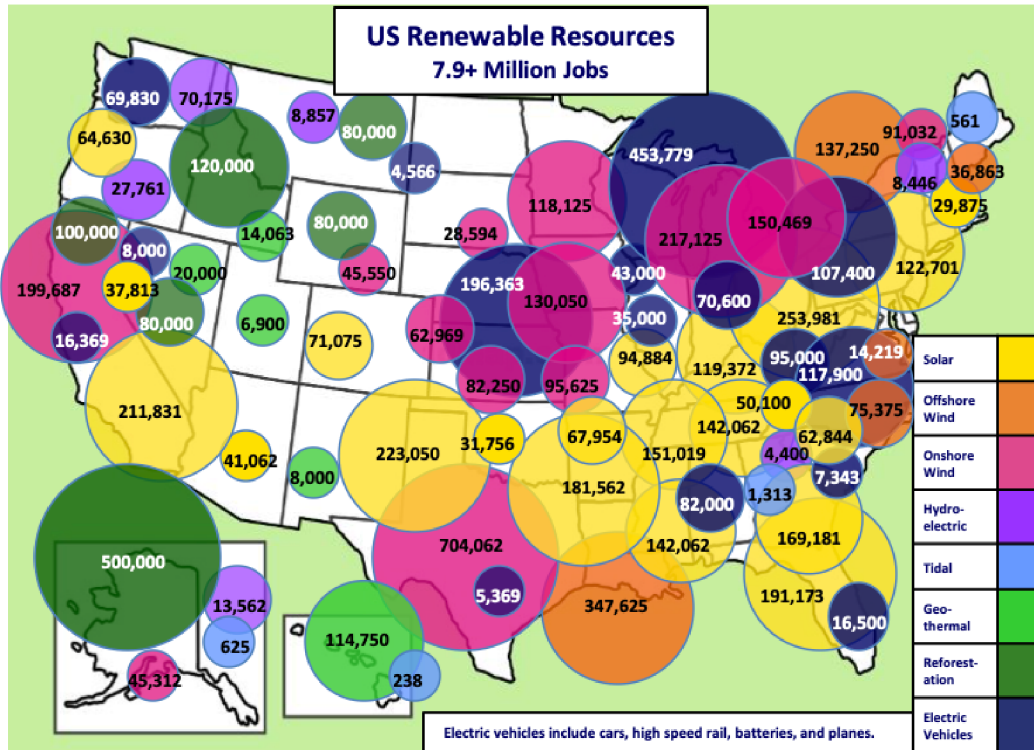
US Renewable Resources
7.9+ Million Jobs

69,830
70,175
8,857
80,000
64,630
120,000
4,566
453,779
137,250
91,032
561
27,761
118,125
8,446
36,863
29,875
100,000
14,063
80,000
28,594
217,125
150,469
8,000
20,000
45,550
122,701
199,687
37,813
196,363
43,000
107,400
130,050
70,600
80,000
6,900
35,000
16,369
71,075
62,969
253,981
94,884
95,000
14,219
119,372
117,900
82,250
95,625
211,831
50,100
75,375
67,954
142,062
62,844
41,062
223,050
31,756
151,019
4,400
8,000
7,343
181,562
82,000
1,313
500,000
704,062
142,062
169,181
5,369
13,562
347,625
191,173
114,750
625
16,500
45,312
238

| Solar |
| Offshore Wind |
| Onshore Wind |
| Hydro-electric |
| Tidal |
| Geo-thermal |
| Reforest-ation |
| Electric Vehicles |

Electric vehicles include cars, high speed rail, batteries, and planes.